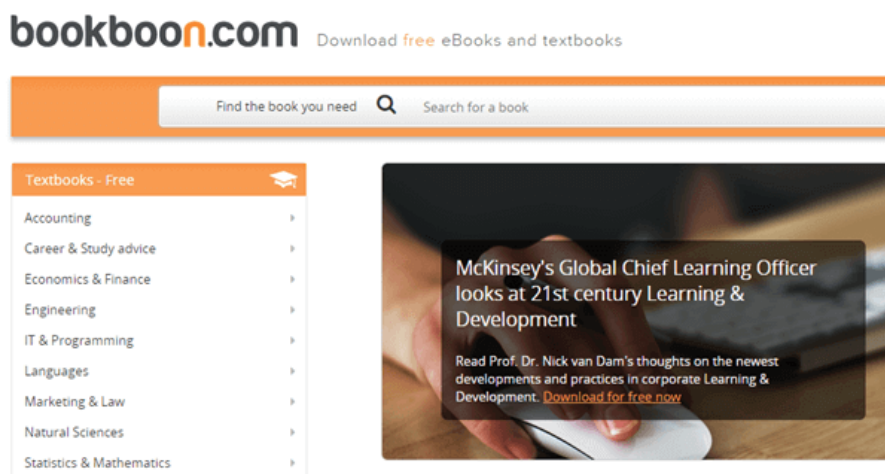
bookboon.com Download free eBooks and textbooks

Find the book you need Search for a book

Textbooks - Free

Accounting
Career & Study advice
Economics & Finance
Engineering
IT & Programming
Languages
Marketing & Law
Natural Sciences
Statistics & Mathematics

McKinsey's Global Chief Learning Officer looks at 21st century Learning & Development

Read Prof. Dr. Nick van Dam's thoughts on the newest developments and practices in corporate Learning & Development. Download for free now